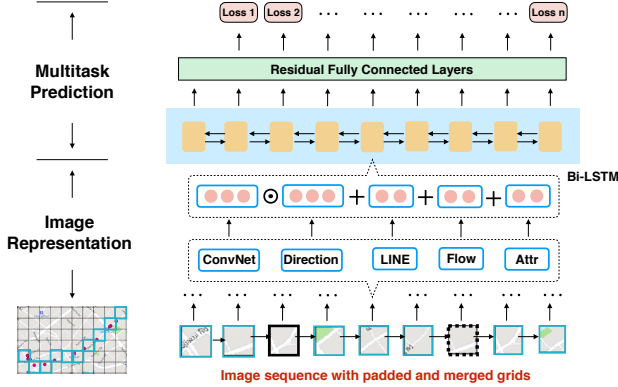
Loss 1 Loss 2 · · · · · · · · · · · · · · · Loss n

Residual Fully Connected Layers

Multitask Prediction

Bi-LSTM

$\odot$ + + +

Image Representation

ConvNet Direction LINE Flow Attr

Image sequence with padded and merged grids